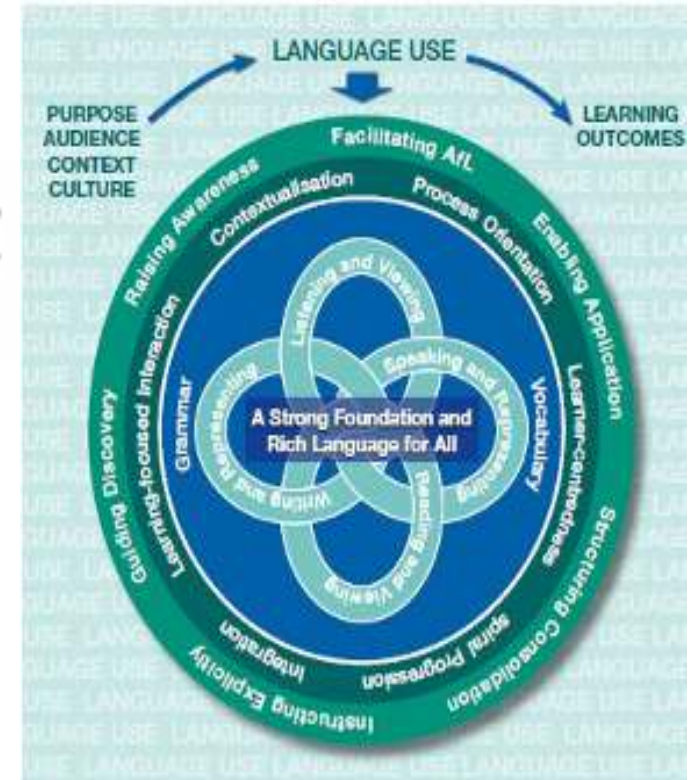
LANGUAGE USE

PURPOSE
AUDIENCE
CONTEXT
CULTURE

LEARNING
OUTCOMES

Facilitating AfL
Enabling Application
Structuring Consolidation
Instructing Explicitly
Guiding Discovery
Raising Awareness

Contextualisation
Process Orientation
Learner-centredness
Spiral Progression
Integration
Learning-focused Interaction

Grammar
Vocabulary

Listening and Viewing
Speaking and Representing
Reading and Viewing
Writing and Representing

A Strong Foundation and Rich Language for All